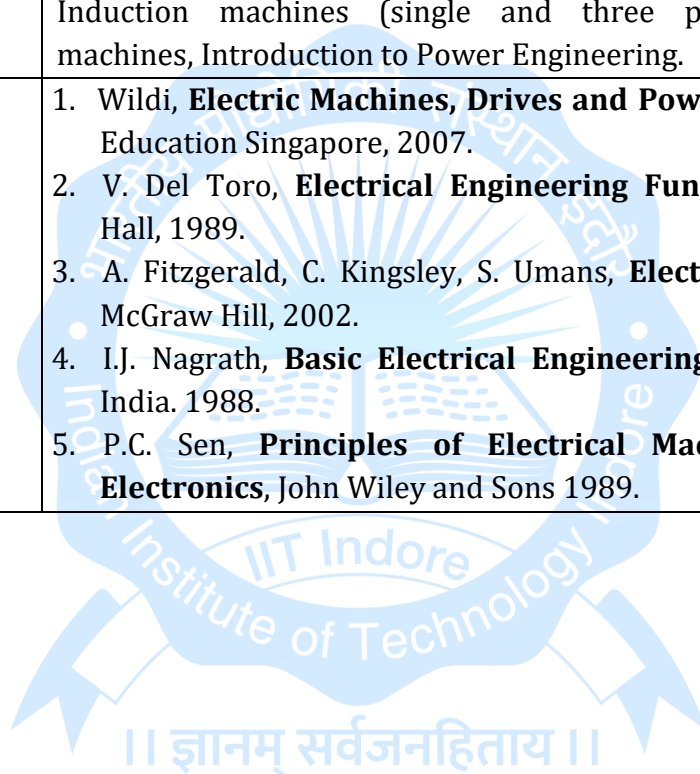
Induction machines (single and three p
machines, Introduction to Power Engineering.

1. Wildi, **Electric Machines, Drives and Pow**
Education Singapore, 2007.
2. V. Del Toro, **Electrical Engineering Fun**
Hall, 1989.
3. A. Fitzgerald, C. Kingsley, S. Umans, **Elect**
McGraw Hill, 2002.
4. I.J. Nagrath, **Basic Electrical Engineering**
India. 1988.
5. P.C. Sen, **Principles of Electrical Mac**
**Electronics**, John Wiley and Sons 1989.

Indian Institute of Technology Indore
IIT Indore
।। ज्ञानम् सर्वजनहिताय ।।